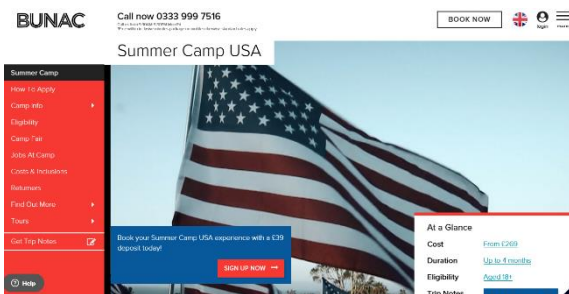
BUNAC

Call now 0333 999 7516

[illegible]

BOOK NOW

Login

Menu

Summer Camp USA

Summer Camp
How To Apply
Camp info
Eligibility
Camp Fair
Jobs At Camp
Costs & Inclusions
Returners
Find Out More
Tours
Get Trip Notes

Help

Book your Summer Camp USA experience with a £39 deposit today!

SIGN UP NOW

At a Glance

| | |
|---|---|
| Cost | From £269 |
| Duration | Up to 4 months |
| Eligibility | Aged 18+ |
| Trip Notes | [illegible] |